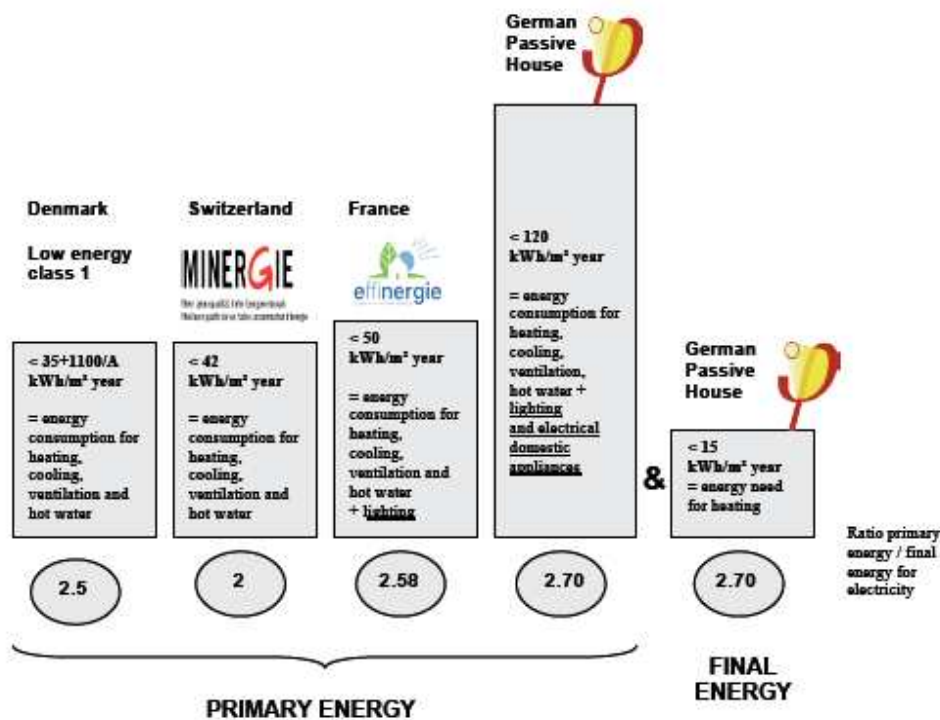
German Passive House

Denmark

Low energy class 1

Switzerland

MINERGIE

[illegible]

France

effinergie

< 120 kWh/m² year

= energy consumption for heating, cooling, ventilation, hot water + lighting and electrical domestic appliances

< 35+1100/A kWh/m² year

= energy consumption for heating, cooling, ventilation and hot water

< 42 kWh/m² year

= energy consumption for heating, cooling, ventilation and hot water

< 50 kWh/m² year

= energy consumption for heating, cooling, ventilation and hot water + lighting

German Passive House

< 15 kWh/m² year = energy need for heating

&

Ratio primary energy / final energy for electricity

2.5

2

2.58

2.70

2.70

PRIMARY ENERGY

FINAL ENERGY